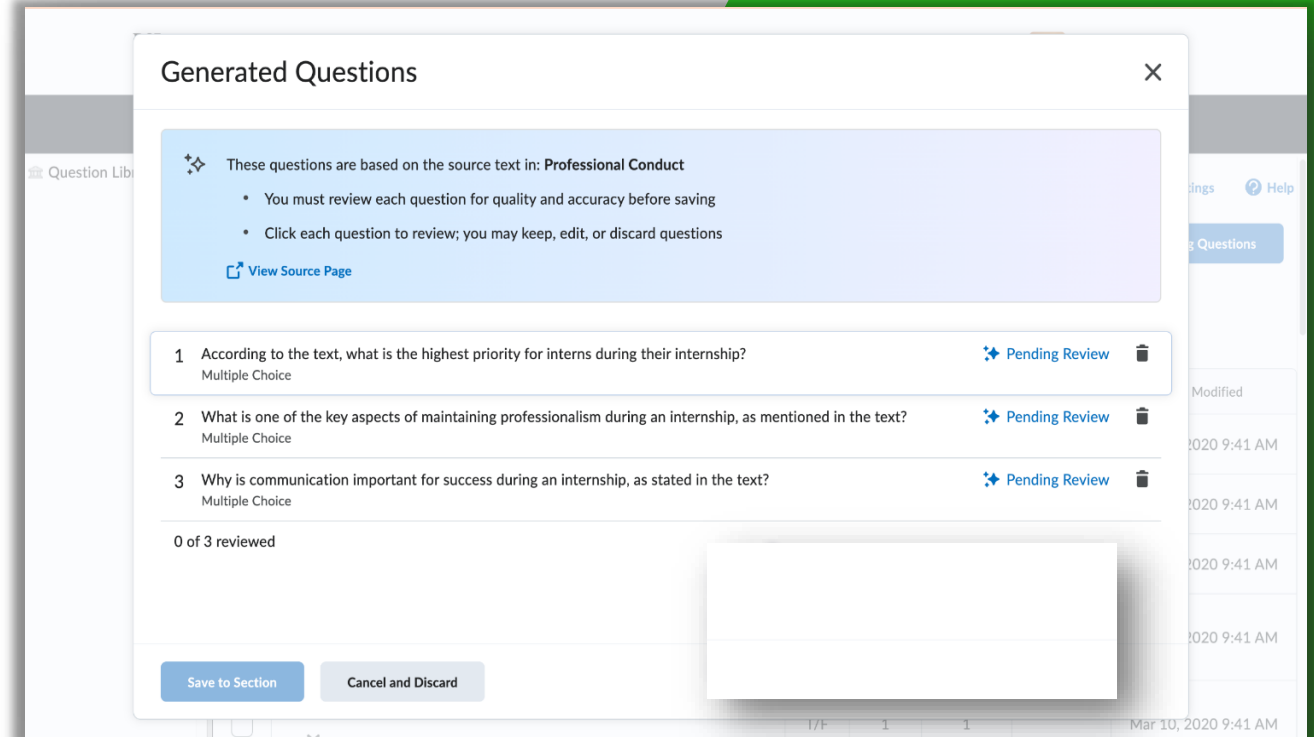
Question Libr

tings

Help

Questions

Modified

2020 9:41 AM

2020 9:41 AM

2020 9:41 AM

2020 9:41 AM

T/F 1 1 Mar 10, 2020 9:41 AM

Generated Questions

×

These questions are based on the source text in: **Professional Conduct**

- You must review each question for quality and accuracy before saving
- Click each question to review; you may keep, edit, or discard questions

View Source Page

1 According to the text, what is the highest priority for interns during their internship?
Multiple Choice
Pending Review

2 What is one of the key aspects of maintaining professionalism during an internship, as mentioned in the text?
Multiple Choice
Pending Review

3 Why is communication important for success during an internship, as stated in the text?
Multiple Choice
Pending Review

0 of 3 reviewed

Save to Section

Cancel and Discard